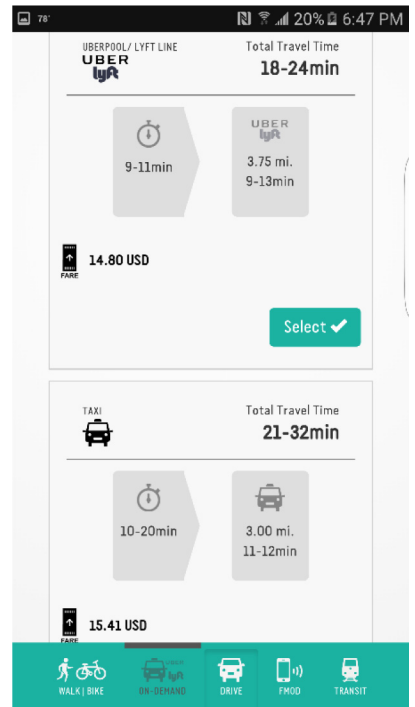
78° 20% 6:47 PM

UBERPOOL/ LYFT LINE
UBER
lyft
Total Travel Time
18-24min

9-11min

UBER
lyft
3.75 mi.
9-13min

FARE
14.80 USD

Select ✔

TAXI
Total Travel Time
21-32min

10-20min

3.00 mi.
11-12min

FARE
15.41 USD

WALK | BIKE
ON-DEMAND
DRIVE
FMOD
TRANSIT